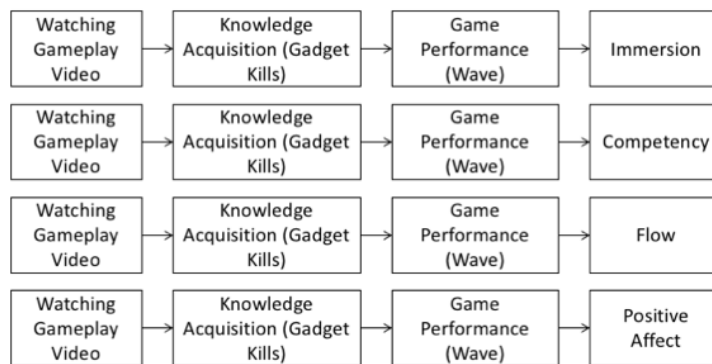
Watching Gameplay Video

Knowledge Acquisition (Gadget Kills)

Game Performance (Wave)

Immersion

Watching Gameplay Video

Knowledge Acquisition (Gadget Kills)

Game Performance (Wave)

Competency

Watching Gameplay Video

Knowledge Acquisition (Gadget Kills)

Game Performance (Wave)

Flow

Watching Gameplay Video

Knowledge Acquisition (Gadget Kills)

Game Performance (Wave)

Positive Affect